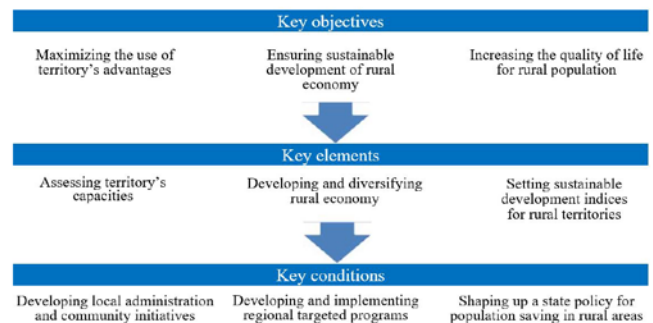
Key objectives

Maximizing the use of territory's advantages

Ensuring sustainable development of rural economy

Increasing the quality of life for rural population

Key elements

Assessing territory's capacities

Developing and diversifying rural economy

Setting sustainable development indices for rural territories

Key conditions

Developing local administration and community initiatives

Developing and implementing regional targeted programs

Shaping up a state policy for population saving in rural areas